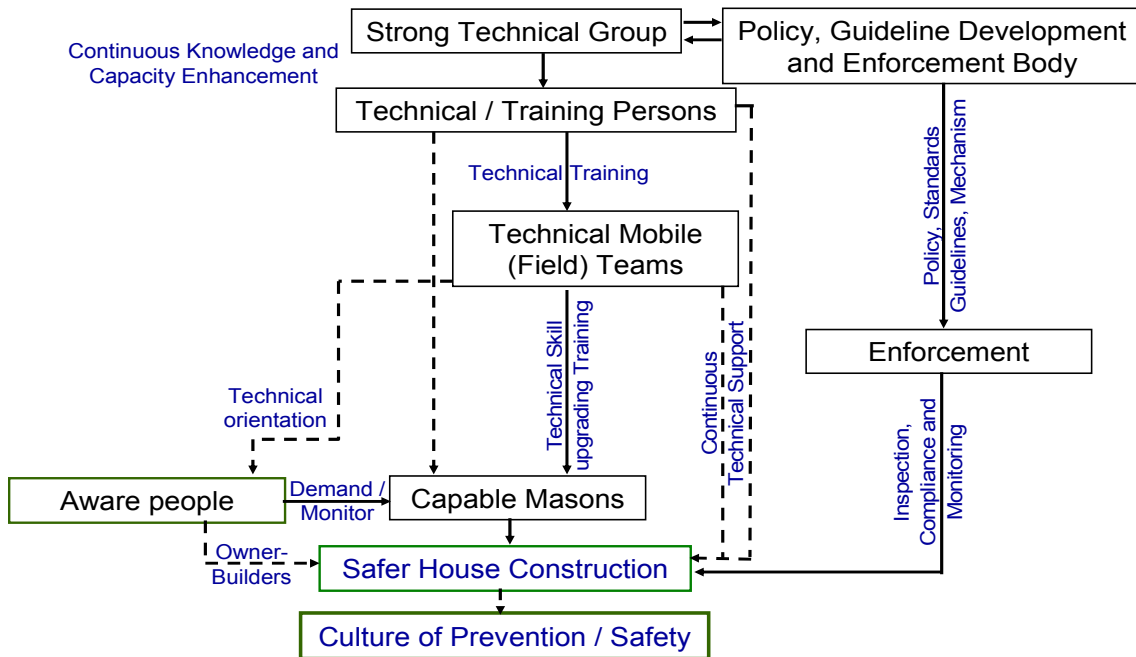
Strong Technical Group

Policy, Guideline Development and Enforcement Body

Continuous Knowledge and Capacity Enhancement

Technical / Training Persons

Technical Training

Technical Mobile (Field) Teams

Policy, Standards Guidelines, Mechanism

Enforcement

Technical Skill upgrading Training

Continuous Technical Support

Technical orientation

Inspection, Compliance and Monitoring

Aware people

Demand / Monitor

Capable Masons

Owner-Builders

Safer House Construction

Culture of Prevention / Safety